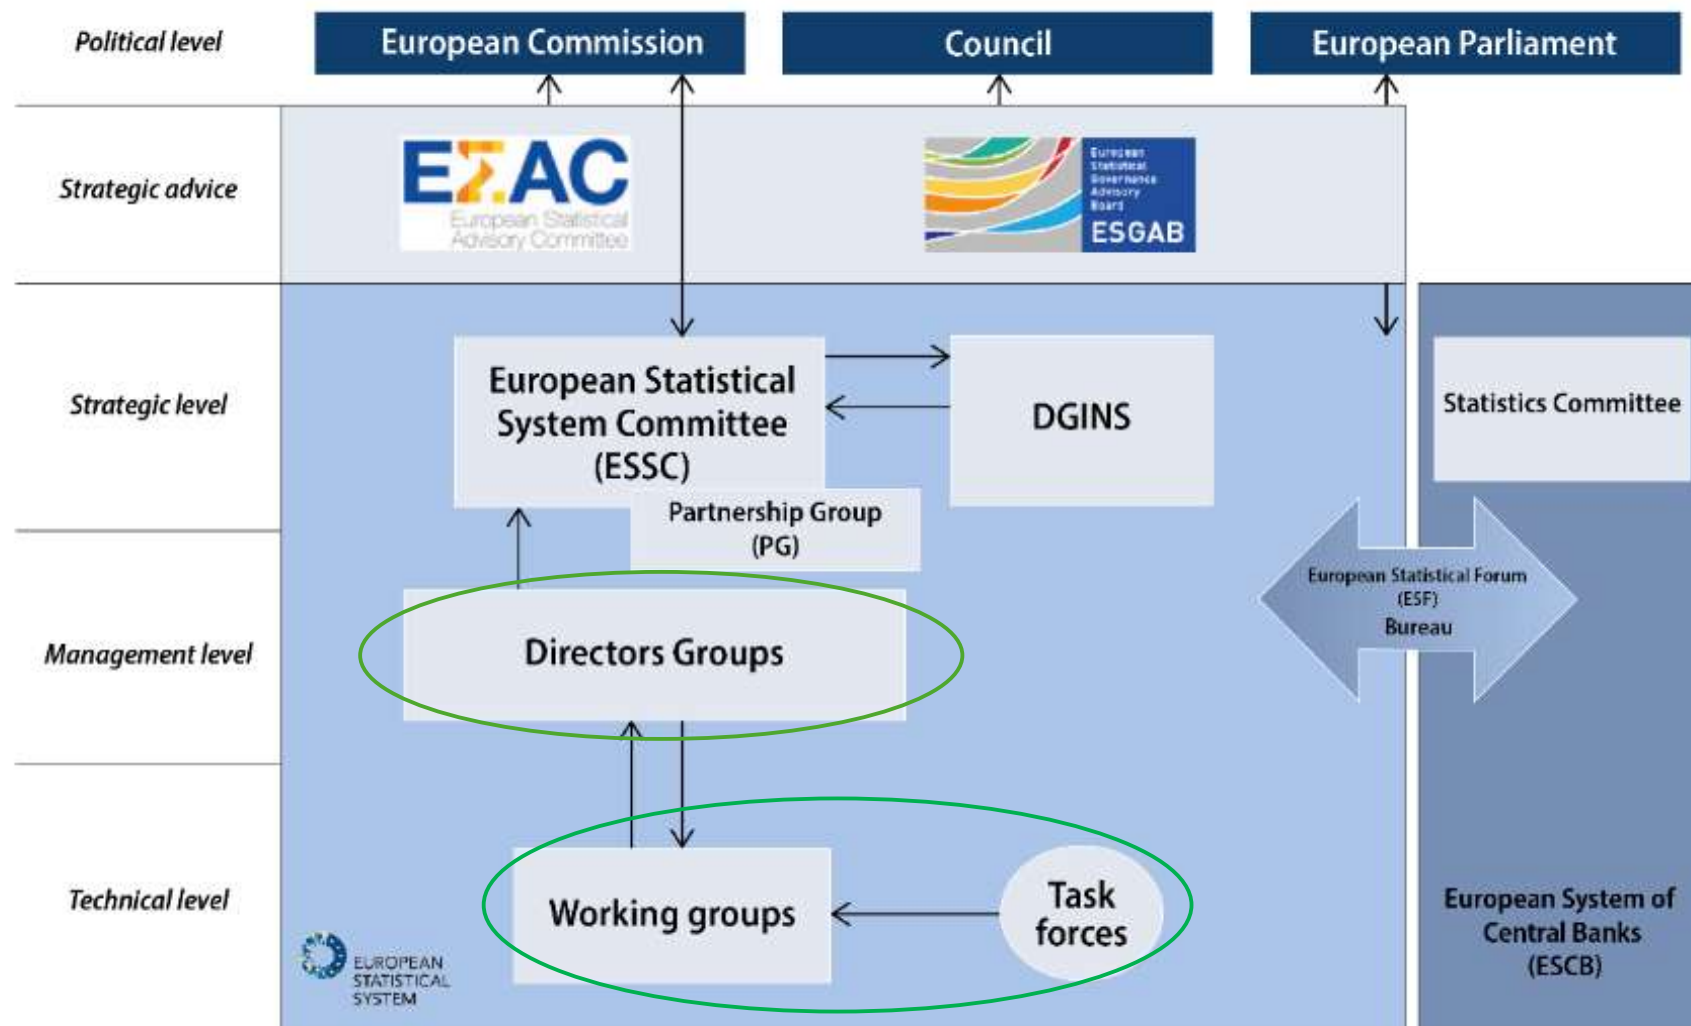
Political level

European Commission

Council

European Parliament

Strategic advice

ESTAC
European Statistical Advisory Committee

European Statistical Governance Advisory Board
ESGAB

Strategic level

European Statistical System Committee (ESSC)

DGINS

Partnership Group (PG)

Statistics Committee

Management level

Directors Groups

European Statistical Forum (ESF) Bureau

Technical level

Working groups

Task forces

European System of Central Banks (ESCB)

EUROPEAN STATISTICAL SYSTEM